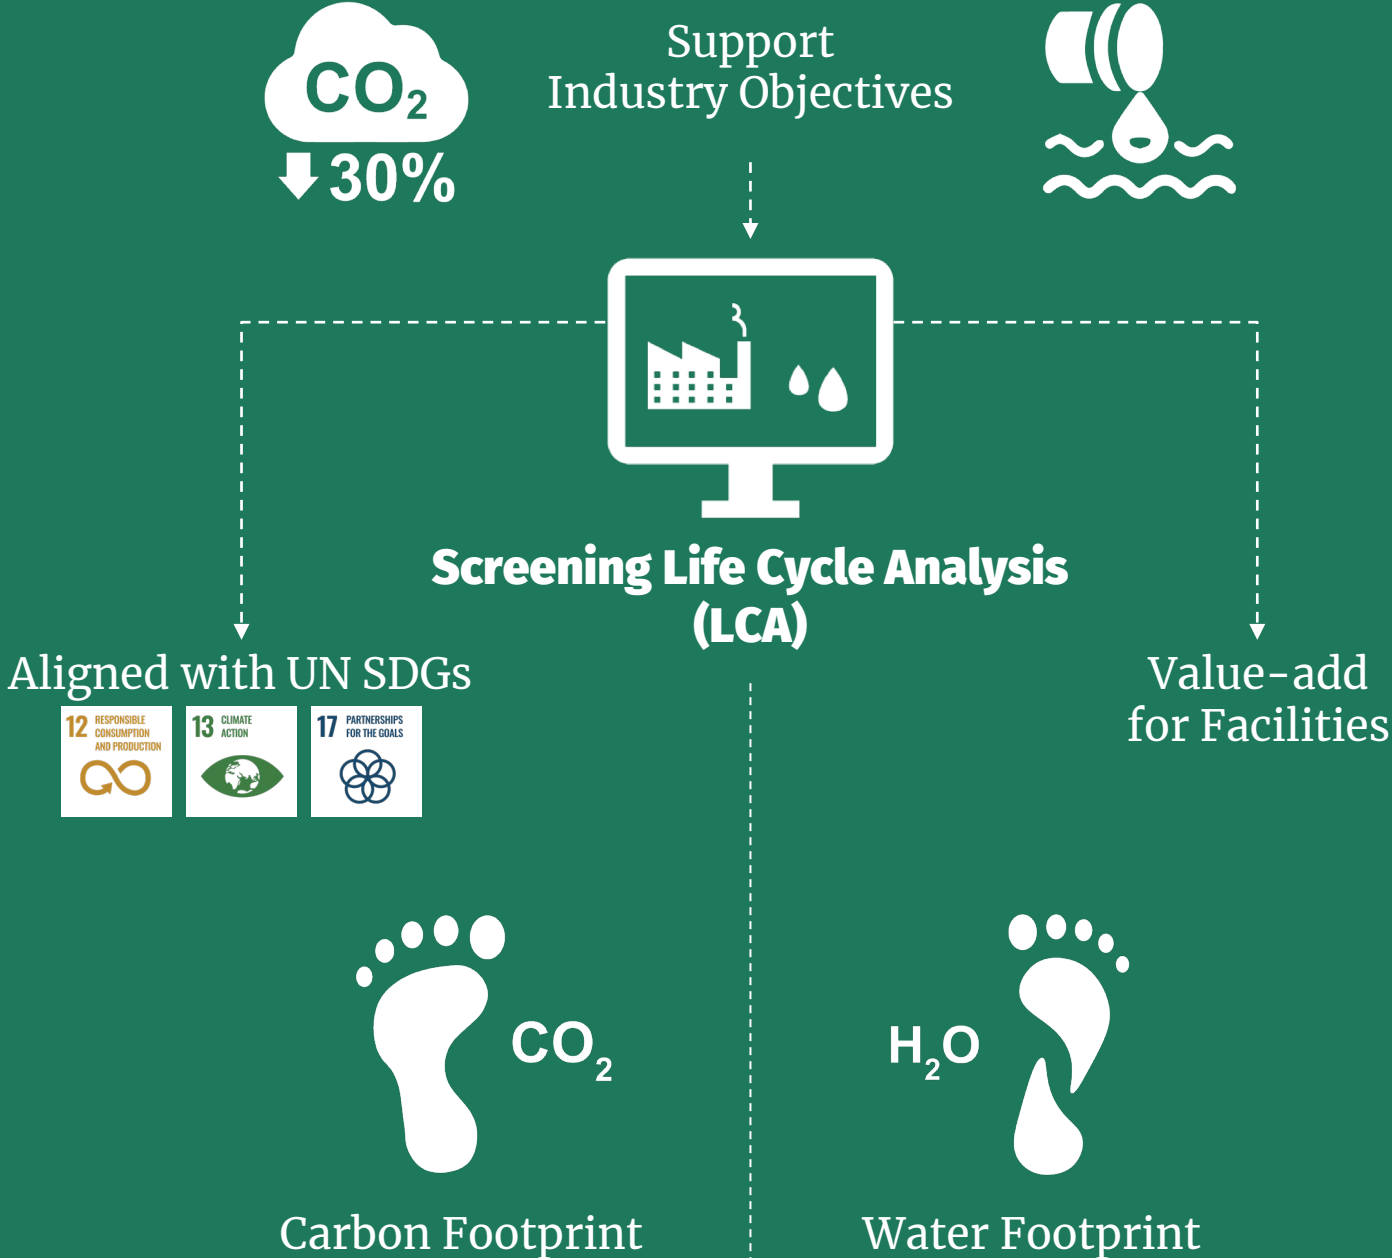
$CO_2$
30%

Support Industry Objectives

Screening Life Cycle Analysis (LCA)

Aligned with UN SDGs

12 RESPONSIBLE CONSUMPTION AND PRODUCTION

13 CLIMATE ACTION

17 PARTNERSHIPS FOR THE GOALS

Value-add for Facilities

$CO_2$

$H_2O$

Carbon Footprint

Water Footprint